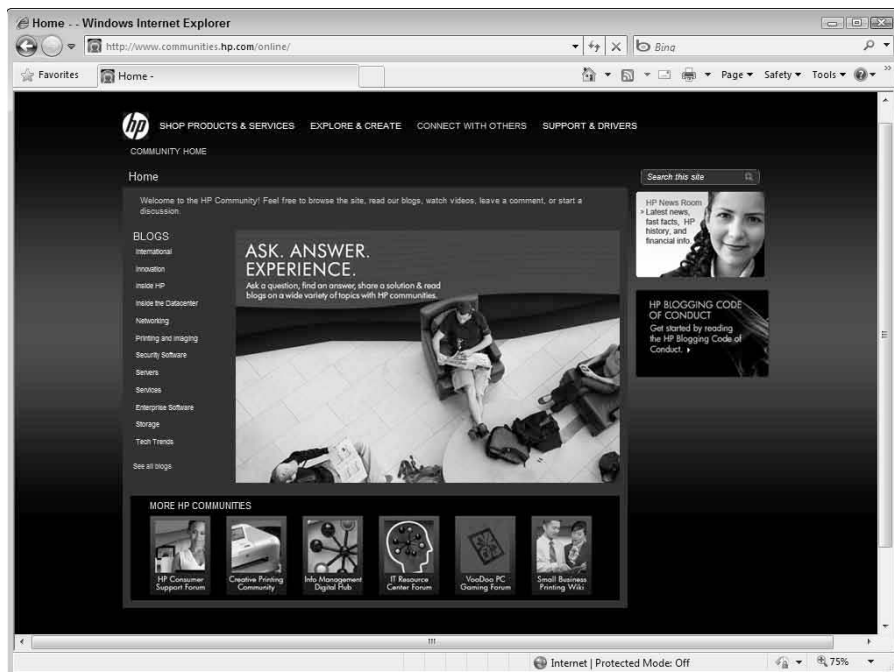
Home - - Windows Internet Explorer

http://www.communities.hp.com/online/

Bing

Favorites

Home -

Page ▾ Safety ▾ Tools ▾

hp

SHOP PRODUCTS & SERVICES EXPLORE & CREATE CONNECT WITH OTHERS SUPPORT & DRIVERS

COMMUNITY HOME

Home

Search this site

Welcome to the HP Community! Feel free to browse the site, read our blogs, watch videos, leave a comment, or start a discussion.

BLOGS
International
Innovation
Inside HP
Inside the Datacenter
Networking
Printing and Imaging
Security Software
Servers
Services
Enterprise Software
Storage
Tech Trends

See all blogs

ASK. ANSWER. EXPERIENCE.
Ask a question, find an answer, share a solution & read blogs on a wide variety of topics with HP communities.

HP News Room
› Latest news, fast facts, HP history, and financial info

HP BLOGGING CODE OF CONDUCT
Get started by reading the HP Blogging Code of Conduct. ›

MORE HP COMMUNITIES

HP Consumer Support Forum

Creative Printing Community

Info Management Digital Hub

IT Resource Center Forum

VooDoo PC Gaming Forum

Small Business Printing Wiki

Internet | Protected Mode: Off

75%